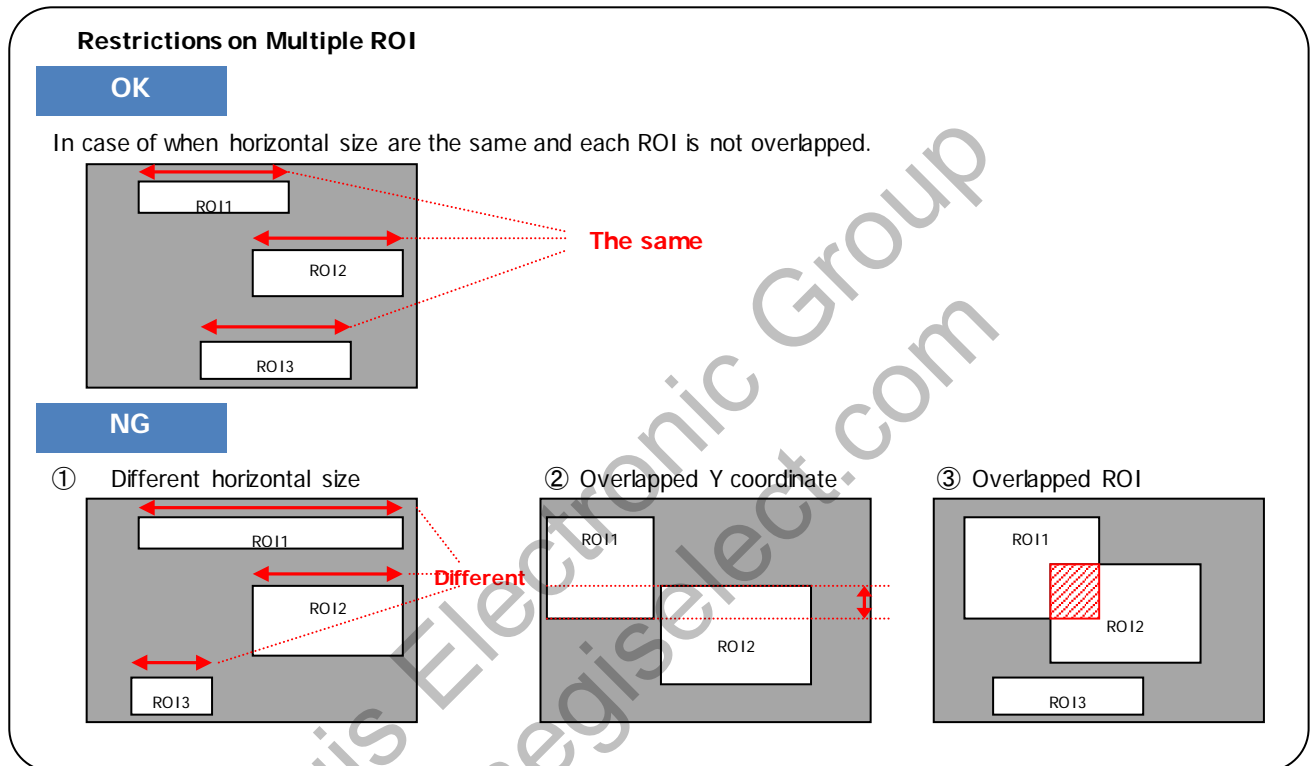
Restrictions on Multiple ROI

OK

In case of when horizontal size are the same and each ROI is not overlapped.

ROI1

ROI2

ROI3

The same

NG

① Different horizontal size

ROI1

ROI2

ROI3

Different

② Overlapped Y coordinate

ROI1

ROI2

③ Overlapped ROI

ROI1

ROI2

ROI3

Regis Electronic Group
regiselect.com